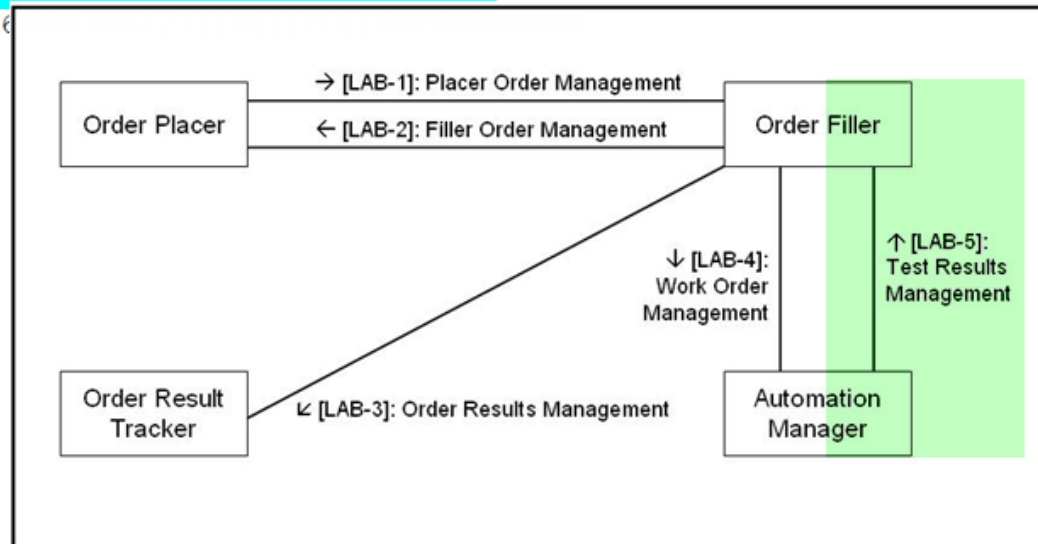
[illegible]

→ [LAB-1]: Placer Order Management

Order Placer

← [LAB-2]: Filler Order Management

Order Filler

↓ [LAB-4]: Work Order Management

↑ [LAB-5]: Test Results Management

Order Result Tracker

↙ [LAB-3]: Order Results Management

Automation Manager